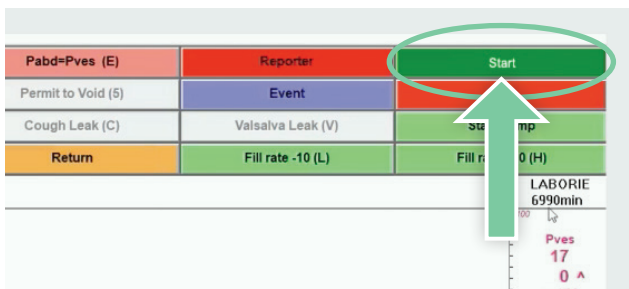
| Pabd=Pves (E) | Reporter | Start |
|---|---|---|
| Permit to Void (5) | Event | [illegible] |
| Cough Leak (C) | Valsalva Leak (V) | Sta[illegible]mp |
| Return | Fill rate -10 (L) | Fill ra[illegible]0 (H) |

LABORIE
6990min

Pves
17
0 ^